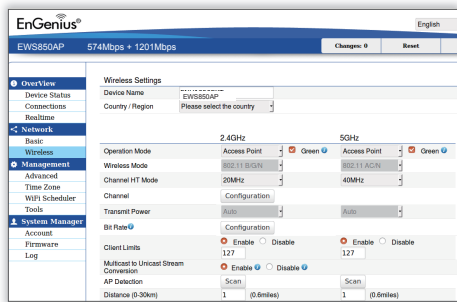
EnGenius®

English

EWS850AP 574Mbps + 1201Mbps

Changes: 0

Reset

OverView
Device Status
Connections
Realtime
Network
Basic
Wireless
Management
Advanced
Time Zone
WiFi Scheduler
Tools
System Manager
Account
Firmware
Log

Wireless Settings

| | | |
|---|---|---|
| Device Name | EWS850AP | |
| Country / Region | Please select the country | |
| | 2.4GHz | 5GHz |
| Operation Mode | Access Point Green | Access Point Green |
| Wireless Mode | 802.11 B/G/N | 802.11 AC/N |
| Channel HT Mode | 20MHz | 40MHz |
| Channel | Configuration | |
| Transmit Power | Auto | Auto |
| Bit Rate | Configuration | |
| Client Limits | Enable Disable 127 | Enable Disable 127 |
| Multicast to Unicast Stream Conversion | Enable Disable | |
| AP Detection | Scan | Scan |
| Distance (0-30km) | 1 (0.6miles) | 1 (0.6miles) |